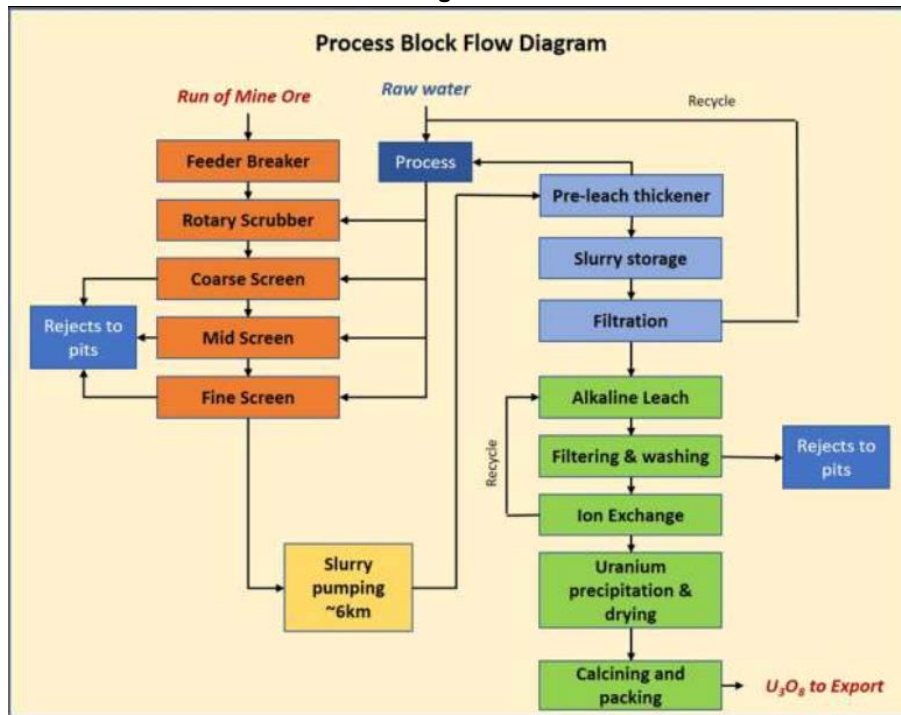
Process Block Flow Diagram

Run of Mine Ore

Raw water

Recycle

Feeder Breaker

Process

Rotary Scrubber

Pre-leach thickener

Coarse Screen

Slurry storage

Rejects to pits

Mid Screen

Filtration

Fine Screen

Alkaline Leach

Recycle

Filtering & washing

Rejects to pits

Ion Exchange

Slurry pumping ~6km

Uranium precipitation & drying

Calcining and packing

$U_3O_8$ to Export